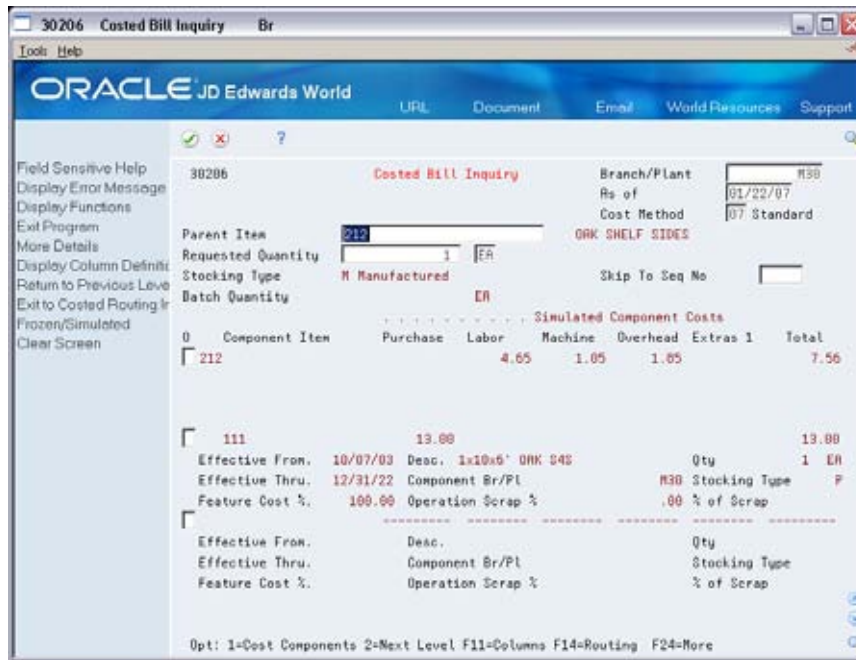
30206 Costed Bill Inquiry Br

Tools Help

ORACLE JD Edwards World

URL Document Email World Resources Support

?

Field Sensitive Help
Display Error Message
Display Functions
Exit Program
More Details
Display Column Definitic
Return to Previous Leve
Exit to Costed Routing Ir
Frozen/Simulated
Clear Screen

30206 Costed Bill Inquiry Branch/Plant M30
As of 01/22/07
Cost Method 07 Standard

Parent Item 212 OAK SHELF SIDES
Requested Quantity 1 EA
Stocking Type M Manufactured Skip To Seq No
Batch Quantity EA

. . . . . . . . . . . . Simulated Component Costs

| O | Component Item | Purchase | Labor | Machine | Overhead | Extras 1 | Total |
|---|---|---|---|---|---|---|---|
| | 212 | | 4.65 | 1.05 | 1.85 | | 7.56 |
| | 111 | 13.00 | | | | | 13.00 |

Effective From. 10/07/03 Desc. 1x10x6' OAK S4S Qty 1 EA
Effective Thru. 12/31/22 Component Br/Pl M30 Stocking Type P
Feature Cost %. 100.00 Operation Scrap % .00 % of Scrap

Effective From. Desc. Qty
Effective Thru. Component Br/Pl Stocking Type
Feature Cost %. Operation Scrap % % of Scrap

Opt: 1=Cost Components 2=Next Level F11=Columns F14=Routing F24=More